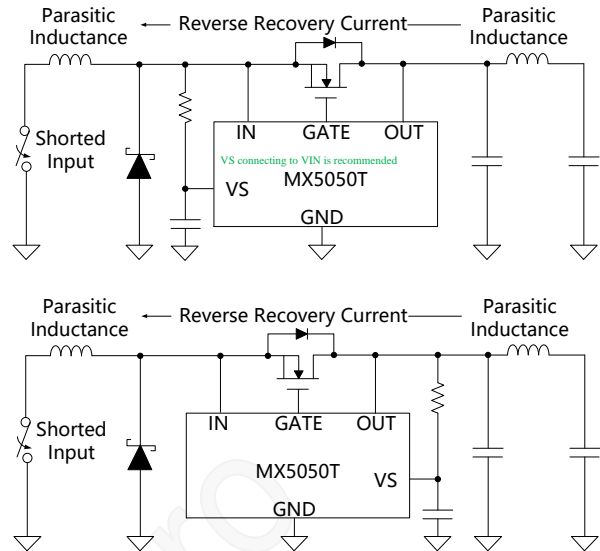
Parasitic Inductance

Reverse Recovery Current

Parasitic Inductance

Shorted Input

IN

GATE

OUT

VS connecting to VIN is recommended

VS

MX5050T

GND

Parasitic Inductance

Reverse Recovery Current

Parasitic Inductance

Shorted Input

IN

GATE

OUT

MX5050T

VS

GND